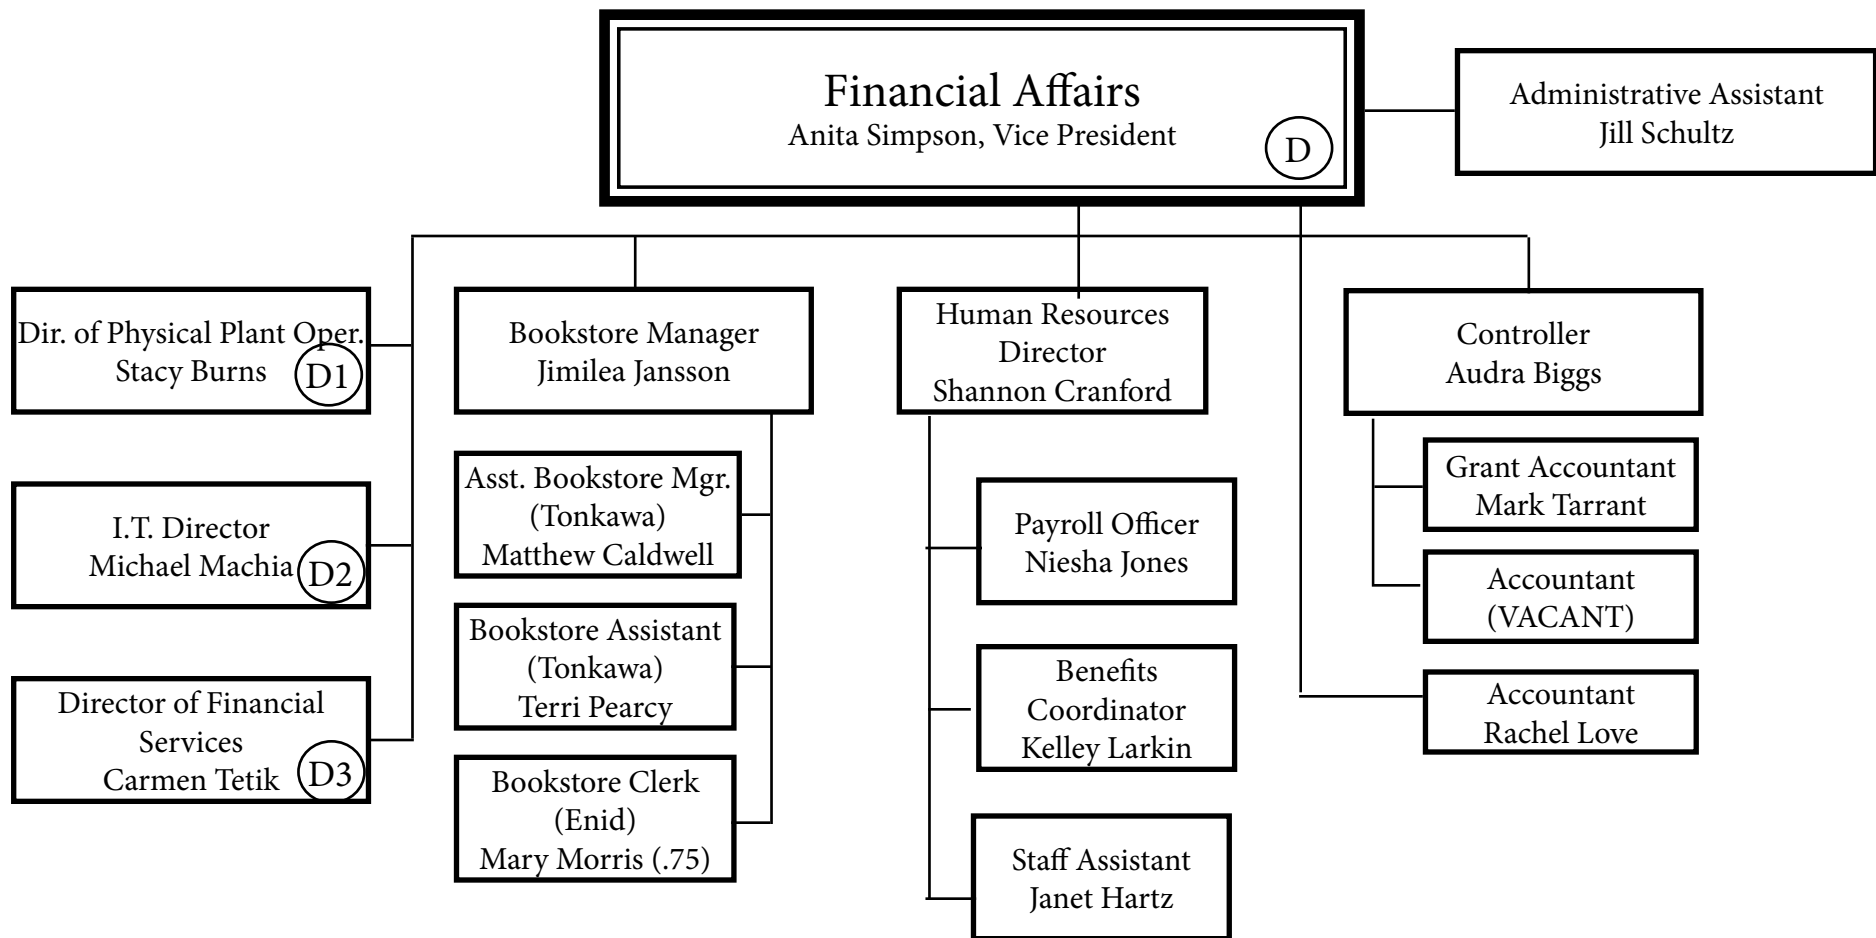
Financial Affairs
Anita Simpson, Vice President
D

Administrative Assistant
Jill Schultz

Dir. of Physical Plant Oper.
Stacy Burns
D1

I.T. Director
Michael Machia
D2

Director of Financial Services
Carmen Tetik
D3

Bookstore Manager
Jimilea Jansson

Asst. Bookstore Mgr.
(Tonkawa)
Matthew Caldwell

Bookstore Assistant
(Tonkawa)
Terri Pearcy

Bookstore Clerk
(Enid)
Mary Morris (.75)

Human Resources
Director
Shannon Cranford

Payroll Officer
Niesha Jones

Benefits
Coordinator
Kelley Larkin

Staff Assistant
Janet Hartz

Controller
Audra Biggs

Grant Accountant
Mark Tarrant

Accountant
(VACANT)

Accountant
Rachel Love